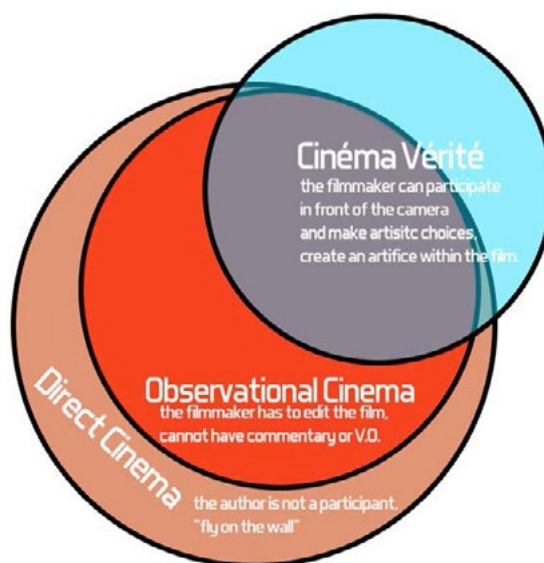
Cinéma Vérité
the filmmaker can participate in front of the camera and make artisitc choices, create an artifice within the film.

Observational Cinema
the filmmaker has to edit the film, cannot have commentary or V.O.

Direct Cinema
the author is not a participant, "fly on the wall"